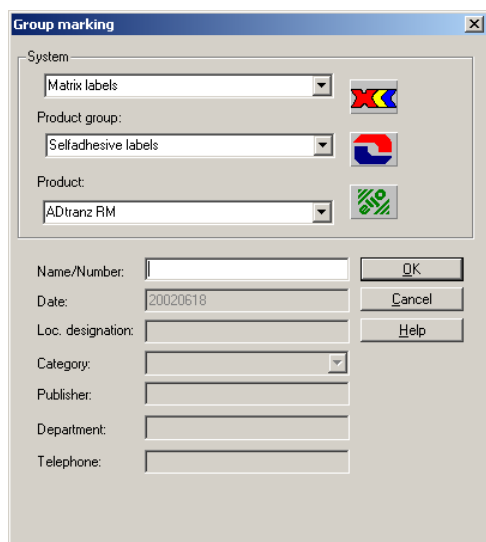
Group marking

System

Matrix labels

Product group:

Selfadhesive labels

Product:

ADtranz RM

Name/Number:

Date: 20020618

Loc. designation:

Category:

Publisher:

Department:

Telephone:

OK

Cancel

Help